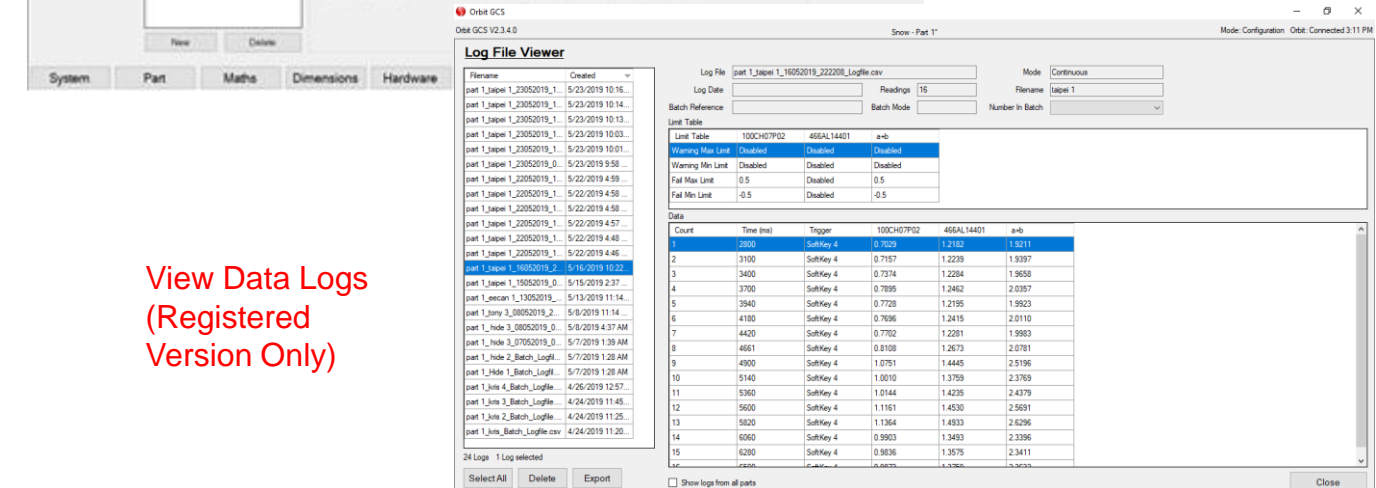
New Delete

System Part Maths Dimensions Hardware

View Data Logs (Registered Version Only)

Orbit GCS

Orbit GCS V2.3.4.0

Snow - Part 1"

Mode: Configuration Orbit: Connected 3:11 PM

Log File Viewer

| Filename | Created |
|---|---|
| part 1_taipei 1_23052019_1... | 5/23/2019 10:16... |
| part 1_taipei 1_23052019_1... | 5/23/2019 10:14... |
| part 1_taipei 1_23052019_1... | 5/23/2019 10:13... |
| part 1_taipei 1_23052019_1... | 5/23/2019 10:03... |
| part 1_taipei 1_23052019_1... | 5/23/2019 10:01... |
| part 1_taipei 1_23052019_0... | 5/23/2019 9:58 ... |
| part 1_taipei 1_22052019_1... | 5/22/2019 4:59 ... |
| part 1_taipei 1_22052019_1... | 5/22/2019 4:58 ... |
| part 1_taipei 1_22052019_1... | 5/22/2019 4:58 ... |
| part 1_taipei 1_22052019_1... | 5/22/2019 4:57 ... |
| part 1_taipei 1_22052019_1... | 5/22/2019 4:48 ... |
| part 1_taipei 1_22052019_1... | 5/22/2019 4:46 ... |
| part 1_taipei 1_16052019_2... | 5/16/2019 10:22... |
| part 1_taipei 1_15052019_0... | 5/15/2019 2:37 ... |
| part 1_eecan 1_13052019_... | 5/13/2019 11:14... |
| part 1_tony 3_08052019_2... | 5/8/2019 11:14 ... |
| part 1_hide 3_08052019_0... | 5/8/2019 4:37 AM |
| part 1_hide 3_07052019_0... | 5/7/2019 1:39 AM |
| part 1_hide 2_Batch_Logfil... | 5/7/2019 1:28 AM |
| part 1_Hide 1_Batch_Logfil... | 5/7/2019 1:28 AM |
| part 1_kris 4_Batch_Logfile... | 4/26/2019 12:57... |
| part 1_kris 3_Batch_Logfile... | 4/24/2019 11:45... |
| part 1_kris 2_Batch_Logfile... | 4/24/2019 11:25... |
| part 1_kris_Batch_Logfile.csv | 4/24/2019 11:20... |

24 Logs 1 Log selected

Select All Delete Export

Log File part 1_taipei 1_16052019_222208_Logfile.csv
Log Date
Readings 16
Batch Reference
Batch Mode
Mode Continuous
Filename taipei 1
Number In Batch

Limit Table

| Limit Table | 100CH07P02 | 466AL14401 | a+b |
|---|---|---|---|
| Warning Max Limit | Disabled | Disabled | Disabled |
| Warning Min Limit | Disabled | Disabled | Disabled |
| Fail Max Limit | 0.5 | Disabled | 0.5 |
| Fail Min Limit | -0.5 | Disabled | -0.5 |

Data

| Count | Time (ms) | Trigger | 100CH07P02 | 466AL14401 | a+b |
|---|---|---|---|---|---|
| 1 | 2800 | SoftKey 4 | 0.7029 | 1.2182 | 1.9211 |
| 2 | 3100 | SoftKey 4 | 0.7157 | 1.2239 | 1.9397 |
| 3 | 3400 | SoftKey 4 | 0.7374 | 1.2284 | 1.9658 |
| 4 | 3700 | SoftKey 4 | 0.7895 | 1.2462 | 2.0357 |
| 5 | 3940 | SoftKey 4 | 0.7728 | 1.2195 | 1.9923 |
| 6 | 4180 | SoftKey 4 | 0.7696 | 1.2415 | 2.0110 |
| 7 | 4420 | SoftKey 4 | 0.7702 | 1.2281 | 1.9983 |
| 8 | 4661 | SoftKey 4 | 0.8108 | 1.2673 | 2.0781 |
| 9 | 4900 | SoftKey 4 | 1.0751 | 1.4445 | 2.5196 |
| 10 | 5140 | SoftKey 4 | 1.0010 | 1.3759 | 2.3769 |
| 11 | 5360 | SoftKey 4 | 1.0144 | 1.4235 | 2.4379 |
| 12 | 5600 | SoftKey 4 | 1.1161 | 1.4530 | 2.5691 |
| 13 | 5820 | SoftKey 4 | 1.1364 | 1.4933 | 2.6296 |
| 14 | 6060 | SoftKey 4 | 0.9903 | 1.3493 | 2.3396 |
| 15 | 6280 | SoftKey 4 | 0.9836 | 1.3575 | 2.3411 |
| 16 | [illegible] | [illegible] | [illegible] | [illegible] | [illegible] |

Show logs from all parts

Close